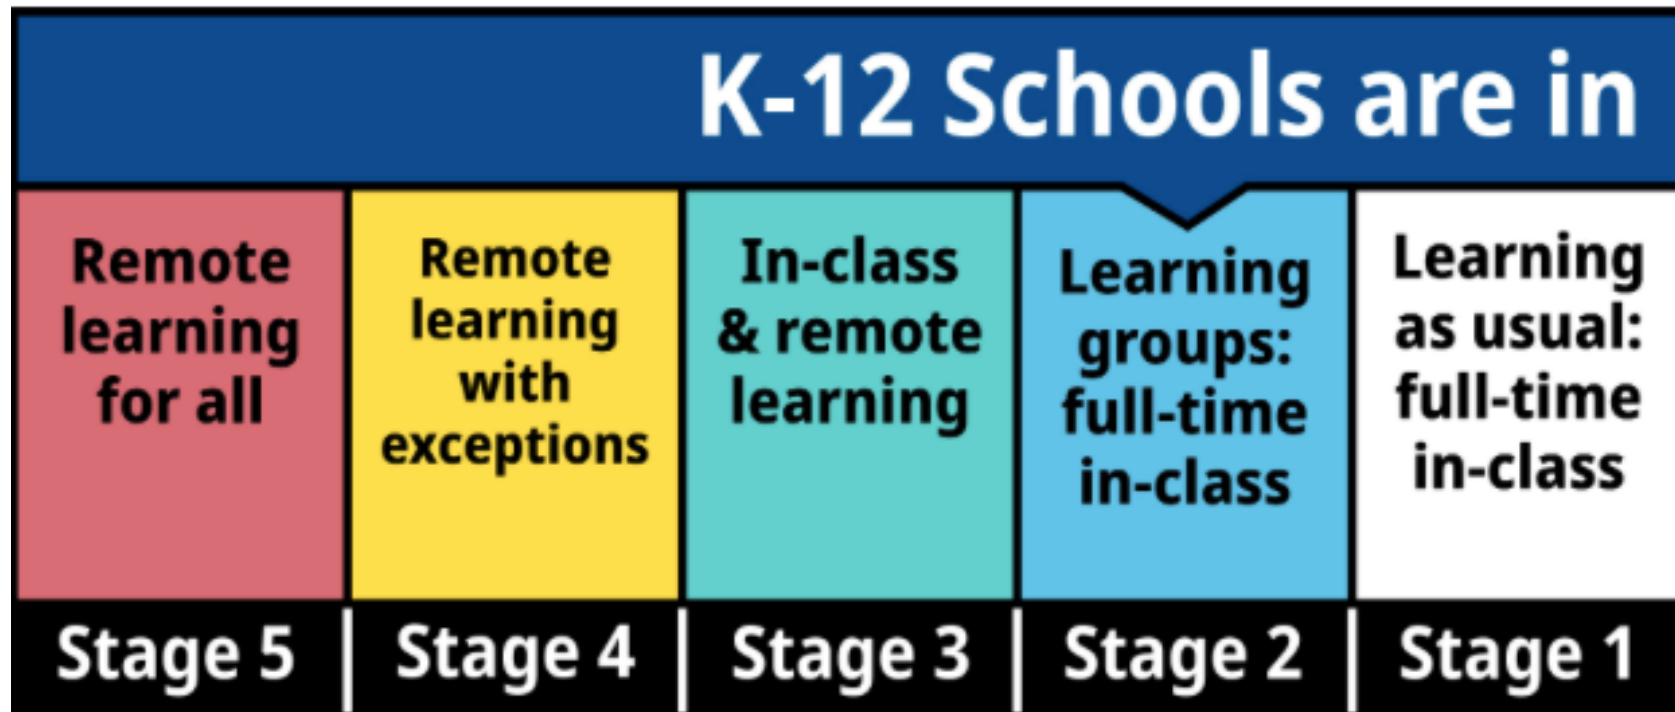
K-12 Schools are in

| Remote learning for all | Remote learning with exceptions | In-class & remote learning | Learning groups: full-time in-class | Learning as usual: full-time in-class |
|---|---|---|---|---|
| Stage 5 | Stage 4 | Stage 3 | Stage 2 | Stage 1 |